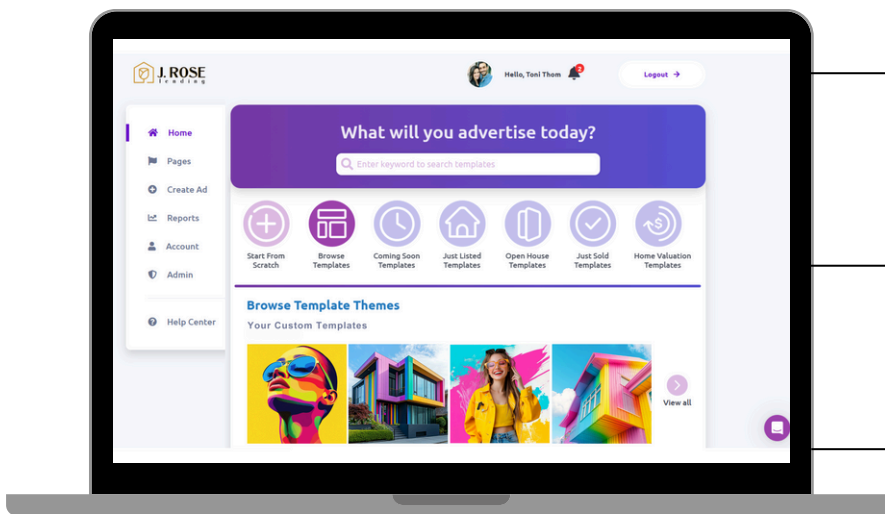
J. ROSE
lending

Hello, Toni Thom

2

Logout

Home
Pages
Create Ad
Reports
Account
Admin
Help Center

What will you advertise today?

Enter keyword to search templates

Start From Scratch
Browse Templates
Coming Soon Templates
Just Listed Templates
Open House Templates
Just Sold Templates
Home Valuation Templates

Browse Template Themes

Your Custom Templates

View all